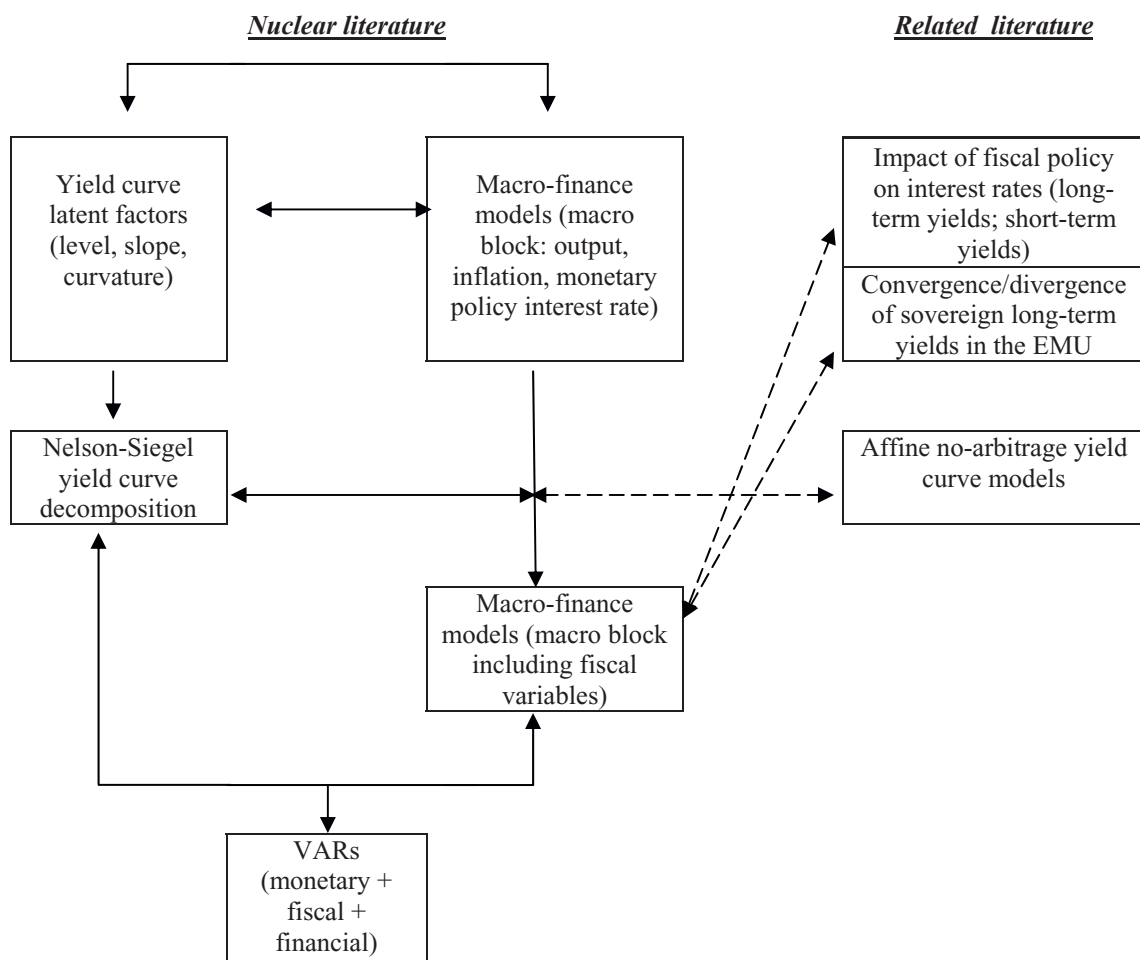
Nuclear literature

Related literature

Yield curve latent factors (level, slope, curvature)

Macro-finance models (macro block: output, inflation, monetary policy interest rate)

Impact of fiscal policy on interest rates (long-term yields; short-term yields)

Convergence/divergence of sovereign long-term yields in the EMU

Nelson-Siegel yield curve decomposition

Affine no-arbitrage yield curve models

Macro-finance models (macro block including fiscal variables)

VARs (monetary + fiscal + financial)